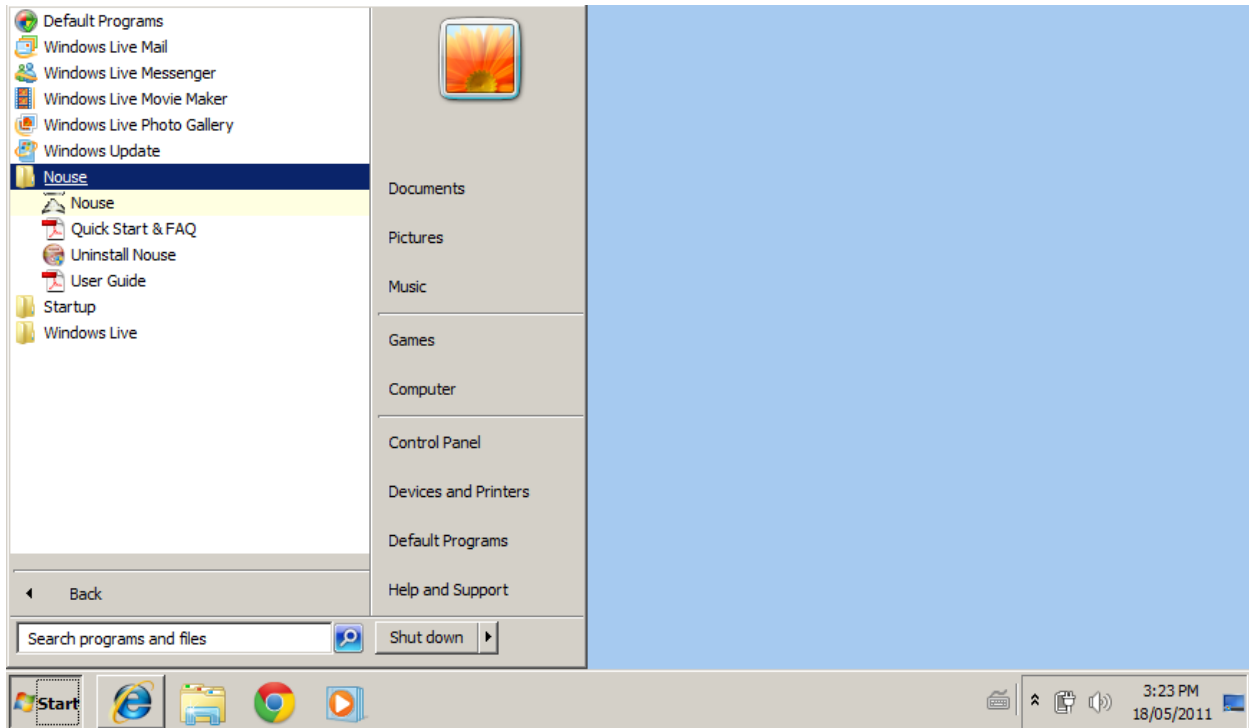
Default Programs
Windows Live Mail
Windows Live Messenger
Windows Live Movie Maker
Windows Live Photo Gallery
Windows Update
Nouse
Nouse
Quick Start & FAQ
Uninstall Nouse
User Guide
Startup
Windows Live

Back

Search programs and files

Documents
Pictures
Music
Games
Computer
Control Panel
Devices and Printers
Default Programs
Help and Support

Shut down

Start

3:23 PM
18/05/2011